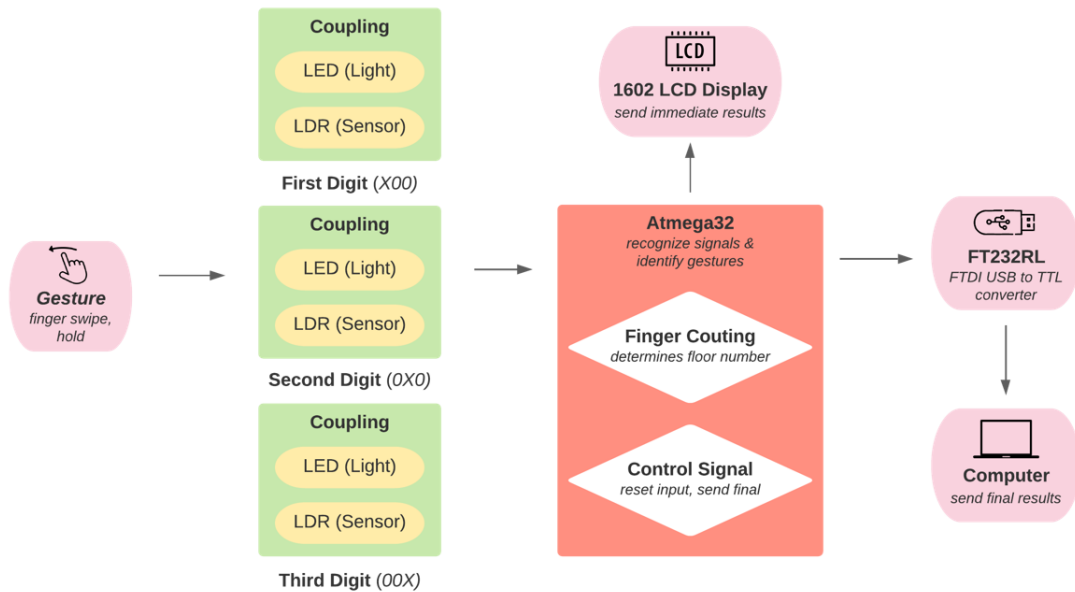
Gesture
finger swipe, hold

Coupling
LED (Light)
LDR (Sensor)
First Digit (X00)

Coupling
LED (Light)
LDR (Sensor)
Second Digit (0X0)

Coupling
LED (Light)
LDR (Sensor)
Third Digit (00X)

LCD
1602 LCD Display
send immediate results

Atmega32
recognize signals & identify gestures

Finger Couting
determines floor number

Control Signal
reset input, send final

FT232RL
FTDI USB to TTL converter

Computer
send final results